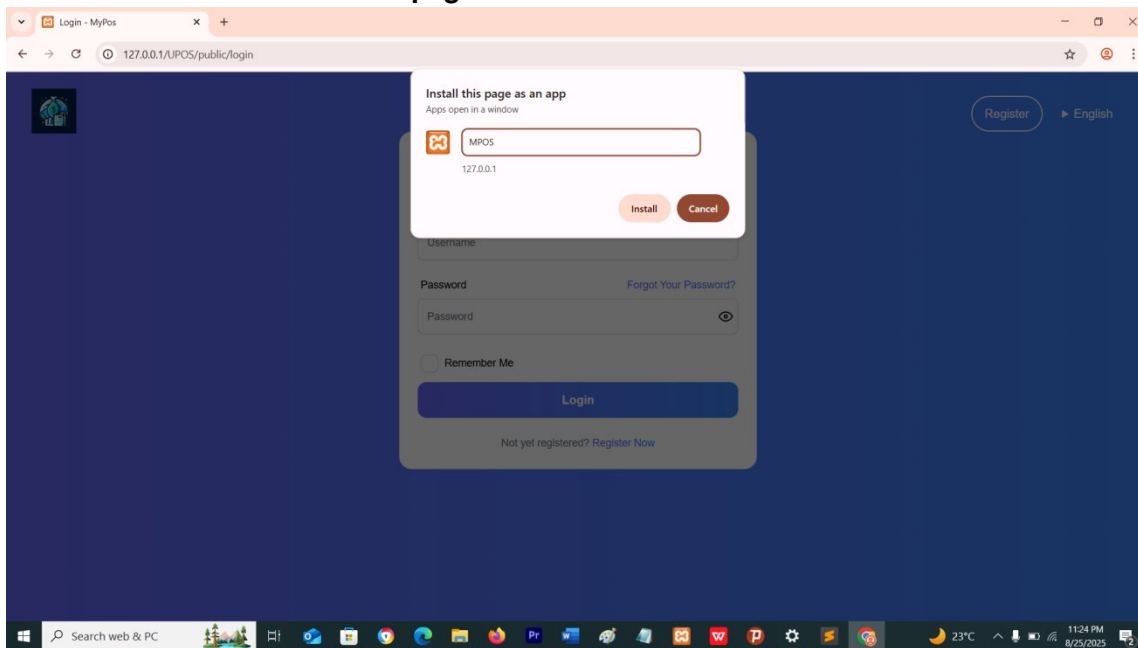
Login - MyPos

127.0.0.1/UPOS/public/login

Install this page as an app
Apps open in a window

MPOS

127.0.0.1

Install Cancel

Register ▸ English

Username

Password Forgot Your Password?

Password

Remember Me

Login

Not yet registered? Register Now

Search web & PC

23°C

11:24 PM
8/25/2025